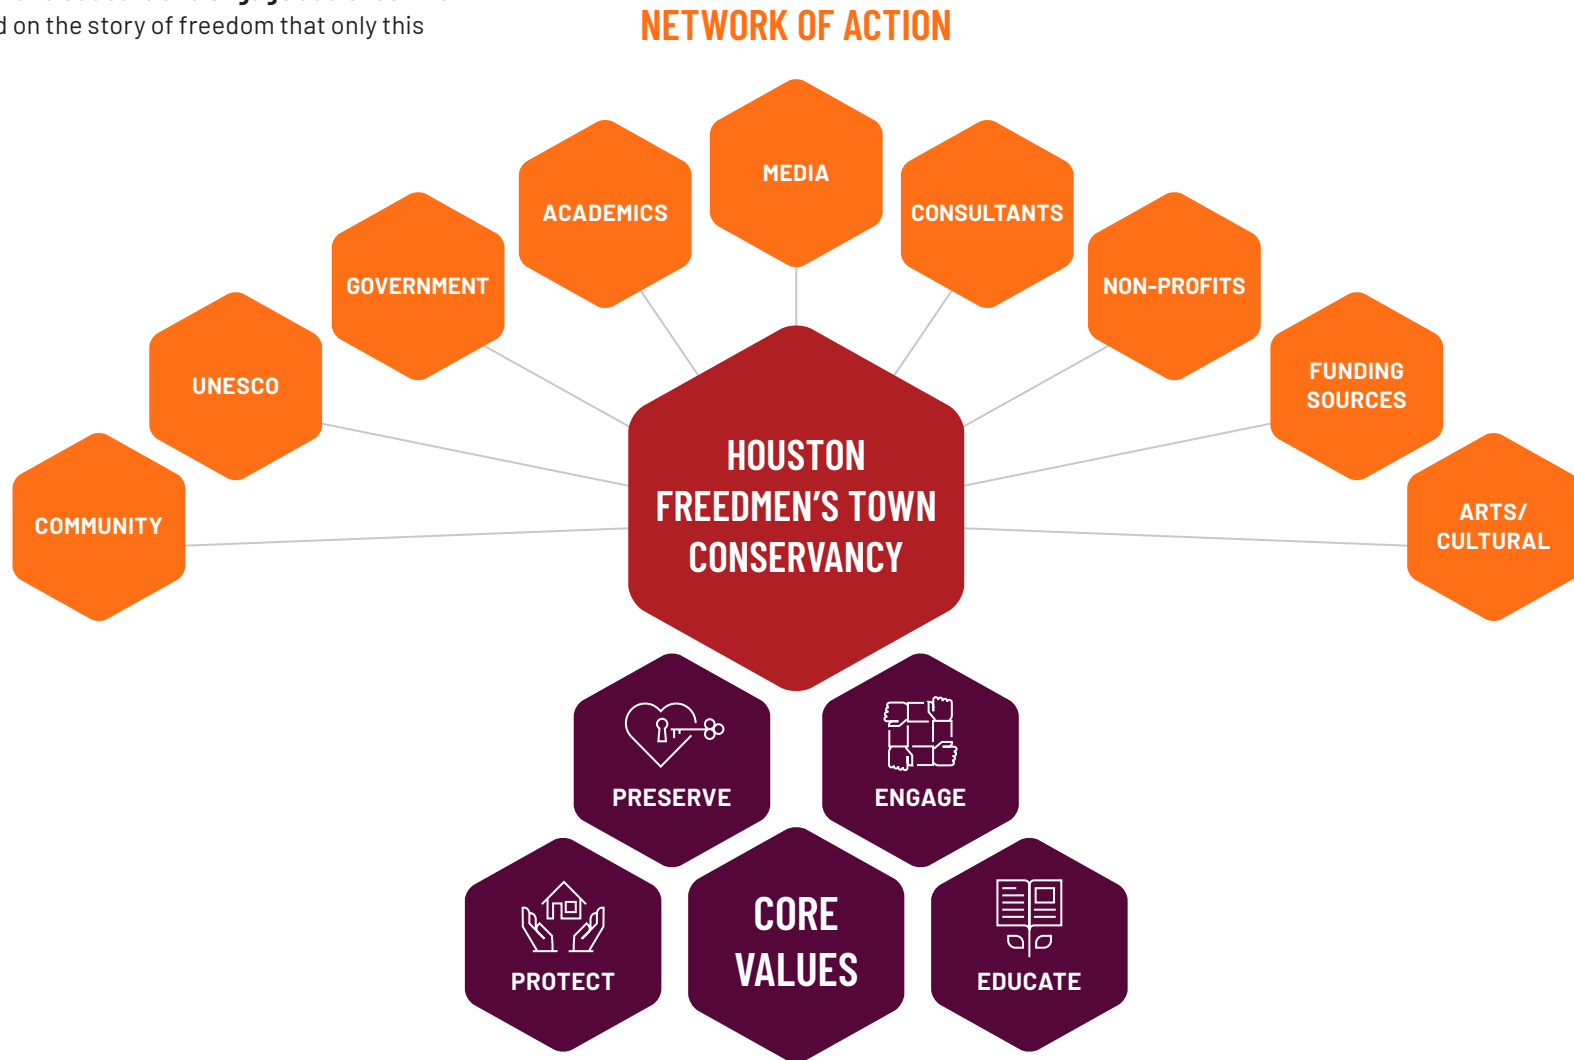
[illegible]
d on the story of freedom that only this

NETWORK OF ACTION

MEDIA

ACADEMICS

CONSULTANTS

GOVERNMENT

NON-PROFITS

UNESCO

FUNDING SOURCES

COMMUNITY

HOUSTON FREEDMEN'S TOWN CONSERVANCY

ARTS/ CULTURAL

PRESERVE

ENGAGE

PROTECT

CORE VALUES

EDUCATE